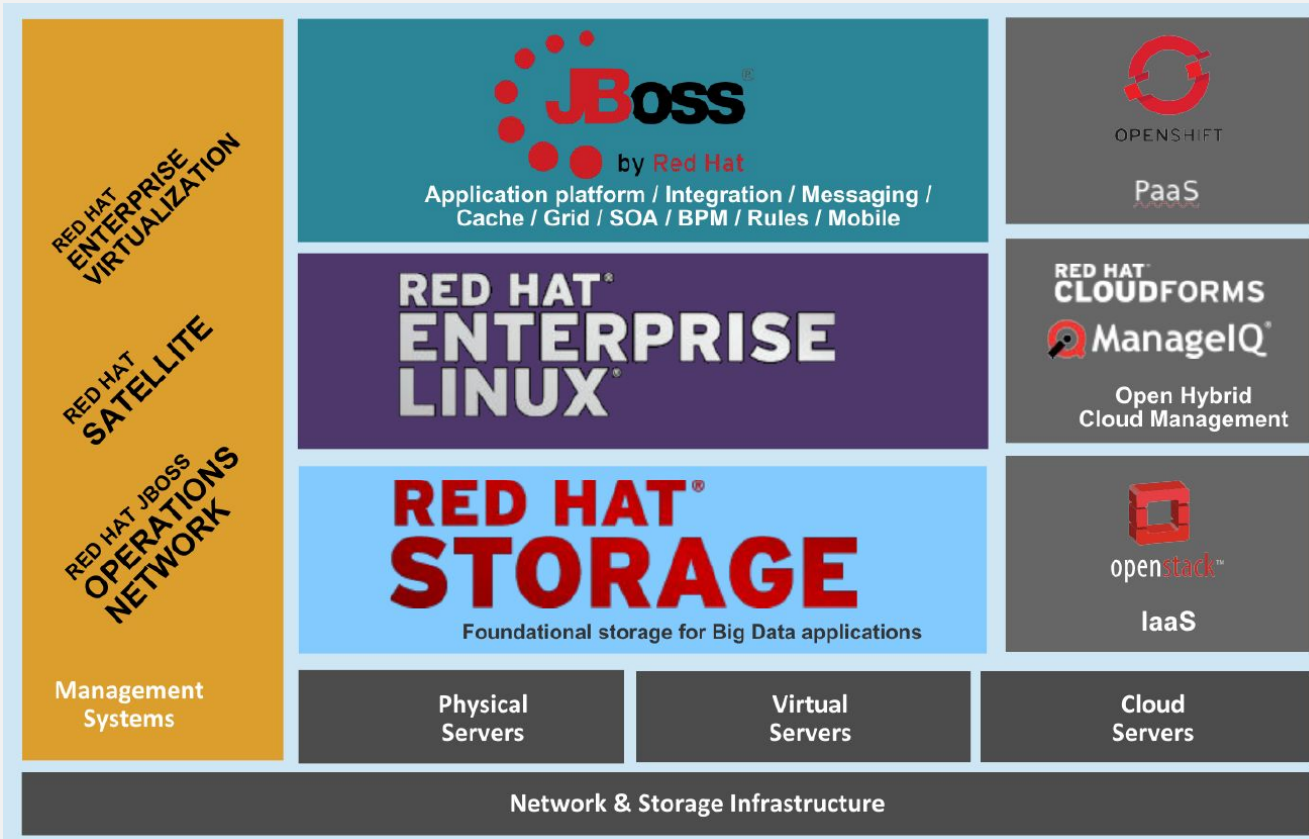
RED HAT ENTERPRISE VIRTUALIZATION

RED HAT SATELLITE

RED HAT JBOSS OPERATIONS NETWORK

Management Systems

JBoss®
by Red Hat
Application platform / Integration / Messaging / Cache / Grid / SOA / BPM / Rules / Mobile

RED HAT® ENTERPRISE LINUX®

RED HAT® STORAGE
Foundational storage for Big Data applications

OPENSHIFT
PaaS

RED HAT CLOUDFORMS
ManageIQ®
Open Hybrid Cloud Management

openstack™
IaaS

Physical Servers

Virtual Servers

Cloud Servers

Network & Storage Infrastructure